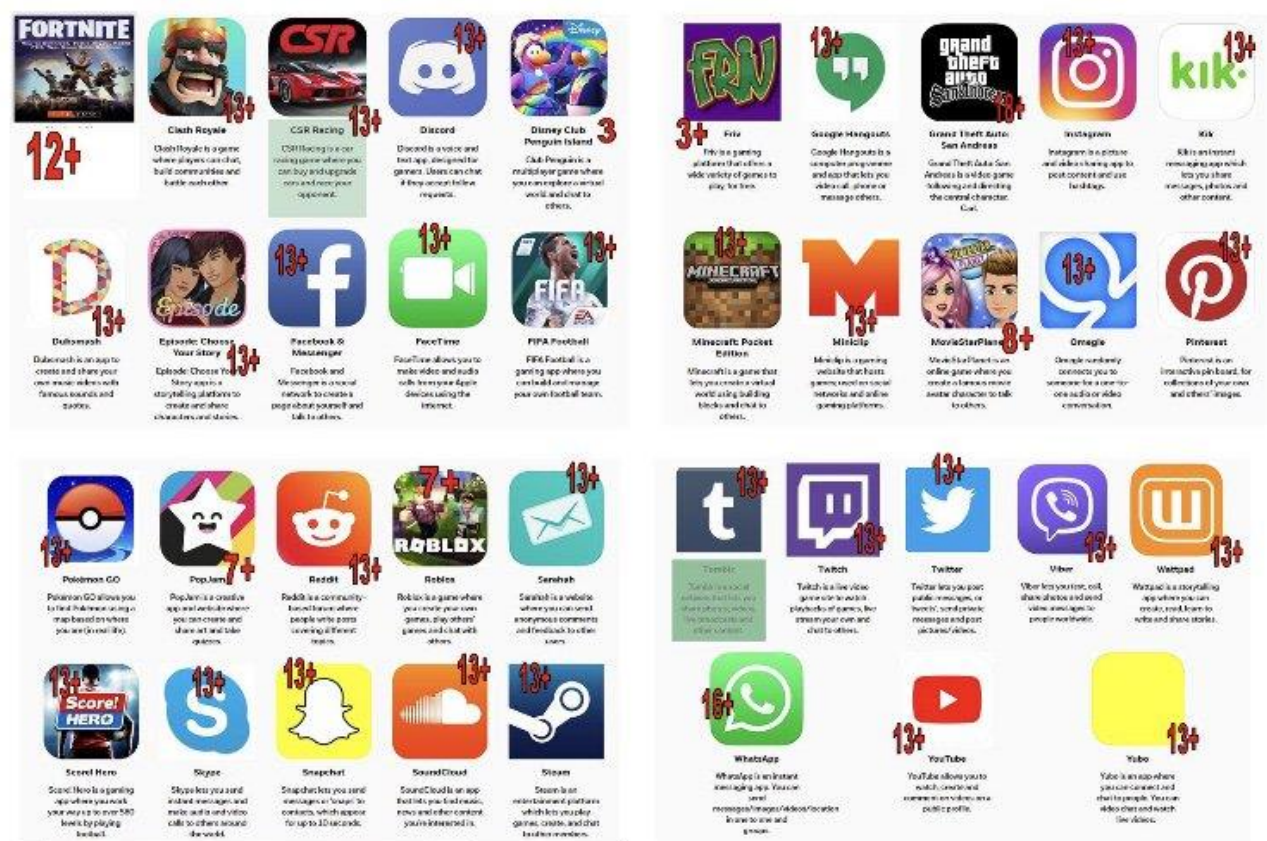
FORTNITE

12+

13+

Clash Royale

Clash Royale is a game where players can chat, build communities and battle each other.

CSR

CSR Racing 13+

CSR Racing is a car racing game where you can buy and upgrade cars and race your opponent.

13+

Discord

Discord is a voice and text app, designed for gamers. Users can chat if they accept follow requests.

Disney Club Penguin Island 3

Club Penguin is a multiplayer game where you can explore a virtual world and chat to others.

13+

Dubsmash

Dubsmash is an app to create and share your own music videos with famous sounds and quotes.

Episode

Episode: Choose Your Story 13+

Episode: Choose Your Story app is a storytelling platform to create and share characters and stories.

13+

Facebook & Messenger

Facebook and Messenger is a social network to create a page about yourself and talk to others.

13+

FaceTime

FaceTime allows you to make video and audio calls from your Apple devices using the internet.

13+

FIFA

FIFA Football

FIFA Football is a gaming app where you can build and manage your own football team.

FRIV

3+ Friv

Friv is a gaming platform that offers a wide variety of games to play for free.

13+

Google Hangouts

Google Hangouts is a computer and phone app that lets you video call, phone or message others.

Grand Theft Auto San Andreas 18+

Grand Theft Auto: San Andreas

Grand Theft Auto: San Andreas is a video game following and directing the central character, Carl.

13+

Instagram

Instagram is a picture and video sharing app to post content and use hashtags.

kik 13+

Kik

Kik is an instant messaging app which lets you share messages, photos and other content.

13+

MINECRAFT

Minecraft: Pocket Edition

Minecraft is a game that lets you create a virtual world using building blocks and chat to others.

13+

Miniclip

Miniclip is a gaming website that hosts games, social networks and online gaming platforms.

MovieStarPlanet 8+

MovieStarPlanet is an online game where you create a famous movie avatar character to talk to others.

13+

Omegle

Omegle randomly connects you to someone for a one-to-one audio or video conversation.

13+

Pinterest

Pinterest is an interactive pin board, for collections of your own and others' images.

13+

Pokemon GO

Pokemon GO allows you to find Pokemon using a map based on where you are (in real life).

7+

PopJam

PopJam is a creative app and website where you can create and share art and take quizzes.

13+

Reddit

Reddit is a community-based forum where people write posts covering different topics.

7+

ROBLOX

Roblox

Roblox is a game where you create your own games, play others' games and chat with others.

13+

Sarahah

Sarahah is a website where you can send anonymous comments and feedback to other users.

13+

Score! HERO

Score! Hero

Score! Hero is a gaming app where you work your way up to over 580 levels by playing football.

13+

Skype

Skype lets you send instant messages and make audio and video calls to others around the world.

13+

Snapchat

Snapchat lets you send messages or 'snaps' to contacts, which appear for up to 10 seconds.

13+

SoundCloud

SoundCloud is an app that lets you find music, news and other content you're interested in.

13+

Steam

Steam is an entertainment platform which lets you play games, create, and chat to other members.

t 13+

Tumblr

Tumblr is a social network that lets you share photos, videos, live broadcasts and other content.

13+

Twitch

Twitch is a live video game site to watch playbacks of games, live stream your own and chat to others.

13+

Twitter

Twitter lets you post public messages, or 'tweets', send private messages and post pictures/videos.

13+

Viber

Viber lets you text, call, share photos and send video messages to people worldwide.

13+

Wattpad

Wattpad is a storytelling app where you can create, read, learn to write and share stories.

16+

WhatsApp

WhatsApp is an instant messaging app. You can send messages/images/videos/location in one to one and groups.

13+

YouTube

YouTube allows you to watch, create and comment on videos on a public profile.

13+

Yubo

Yubo is an app where you can connect and chat to people. You can video chat and watch live videos.